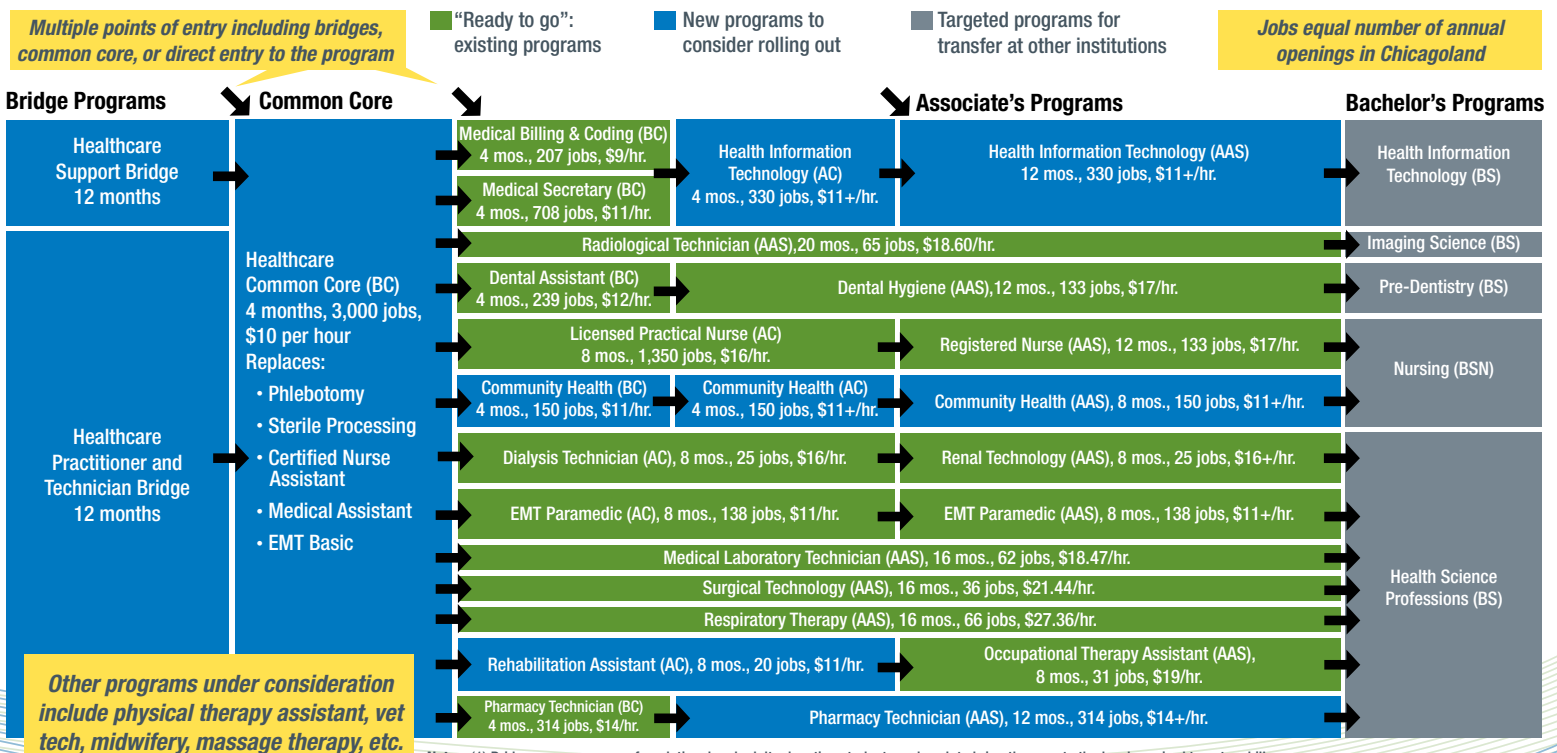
Multiple points of entry including bridges, common core, or direct entry to the program

"Ready to go": existing programs

New programs to consider rolling out

Targeted programs for transfer at other institutions

Jobs equal number of annual openings in Chicagoland

Bridge Programs

Common Core

Associate's Programs

Bachelor's Programs

Healthcare Support Bridge 12 months

Healthcare Practitioner and Technician Bridge 12 months

Healthcare Common Core (BC) 4 months, 3,000 jobs, \$10 per hour
Replaces:
• Phlebotomy
• Sterile Processing
• Certified Nurse Assistant
• Medical Assistant
• EMT Basic

Medical Billing & Coding (BC) 4 mos., 207 jobs, \$9/hr.

Medical Secretary (BC) 4 mos., 708 jobs, \$11/hr.

Health Information Technology (AC) 4 mos., 330 jobs, \$11+/hr.

Health Information Technology (AAS) 12 mos., 330 jobs, \$11+/hr.

Health Information Technology (BS)

Radiological Technician (AAS),20 mos., 65 jobs, \$18.60/hr.

Imaging Science (BS)

Dental Assistant (BC) 4 mos., 239 jobs, \$12/hr.

Dental Hygiene (AAS),12 mos., 133 jobs, \$17/hr.

Pre-Dentistry (BS)

Licensed Practical Nurse (AC) 8 mos., 1,350 jobs, \$16/hr.

Registered Nurse (AAS), 12 mos., 133 jobs, \$17/hr.

Nursing (BSN)

Community Health (BC) 4 mos., 150 jobs, \$11/hr.

Community Health (AC) 4 mos., 150 jobs, \$11+/hr.

Community Health (AAS), 8 mos., 150 jobs, \$11+/hr.

Dialysis Technician (AC), 8 mos., 25 jobs, \$16/hr.

Renal Technology (AAS), 8 mos., 25 jobs, \$16+/hr.

EMT Paramedic (AC), 8 mos., 138 jobs, \$11/hr.

EMT Paramedic (AAS), 8 mos., 138 jobs, \$11+/hr.

Medical Laboratory Technician (AAS), 16 mos., 62 jobs, \$18.47/hr.

Surgical Technology (AAS), 16 mos., 36 jobs, \$21.44/hr.

Respiratory Therapy (AAS), 16 mos., 66 jobs, \$27.36/hr.

Health Science Professions (BS)

Rehabilitation Assistant (AC), 8 mos., 20 jobs, \$11/hr.

Occupational Therapy Assistant (AAS), 8 mos., 31 jobs, \$19/hr.

Pharmacy Technician (BC) 4 mos., 314 jobs, \$14/hr.

Pharmacy Technician (AAS), 12 mos., 314 jobs, \$14+/hr.

Other programs under consideration include physical therapy assistant, vet tech, midwifery, massage therapy, etc.

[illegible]